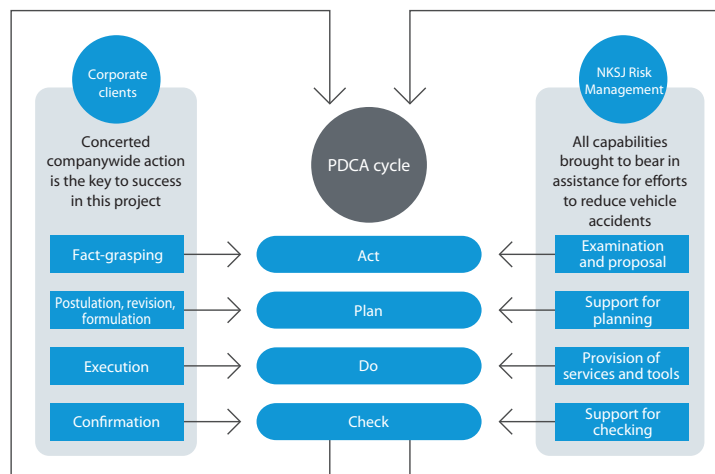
Corporate clients

Concerted companywide action is the key to success in this project

Fact-grasping

Postulation, revision, formulation

Execution

Confirmation

PDCA cycle

Act

Plan

Do

Check

NKSJ Risk Management

All capabilities brought to bear in assistance for efforts to reduce vehicle accidents

Examination and proposal

Support for planning

Provision of services and tools

Support for checking